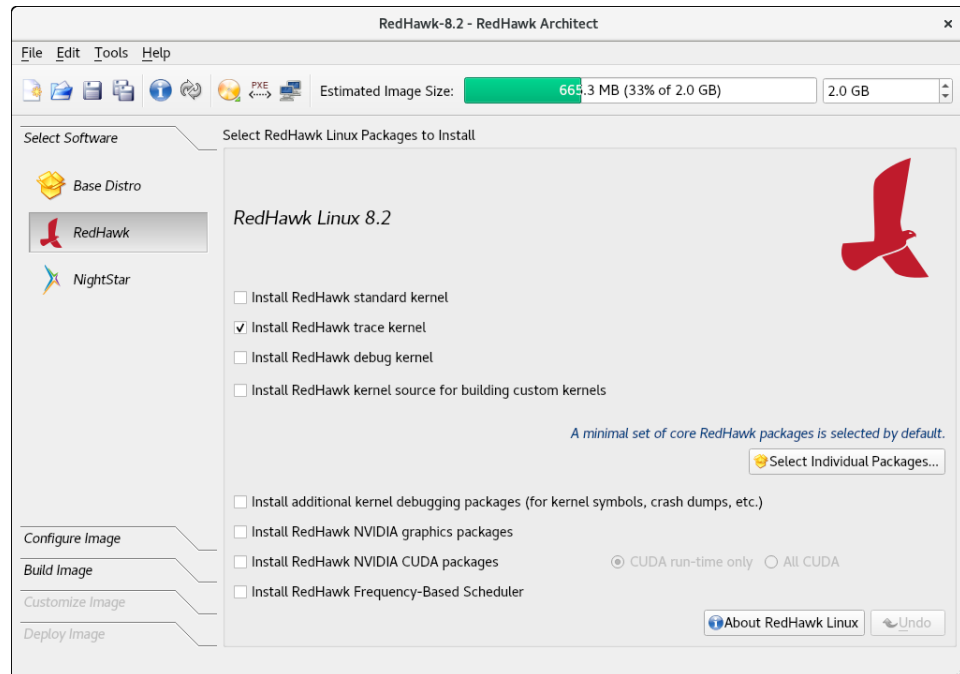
RedHawk-8.2 - RedHawk Architect ×

File Edit Tools Help

PXE

Estimated Image Size: 665.3 MB (33% of 2.0 GB) 2.0 GB

Select Software

Base Distro

RedHawk

NightStar

Select RedHawk Linux Packages to Install

RedHawk Linux 8.2

Install RedHawk standard kernel

✓ Install RedHawk trace kernel

Install RedHawk debug kernel

Install RedHawk kernel source for building custom kernels

A minimal set of core RedHawk packages is selected by default.

Select Individual Packages...

Install additional kernel debugging packages (for kernel symbols, crash dumps, etc.)

Install RedHawk NVIDIA graphics packages

Install RedHawk NVIDIA CUDA packages CUDA run-time only All CUDA

Install RedHawk Frequency-Based Scheduler

Configure Image

Build Image

Customize Image

Deploy Image

About RedHawk Linux Undo